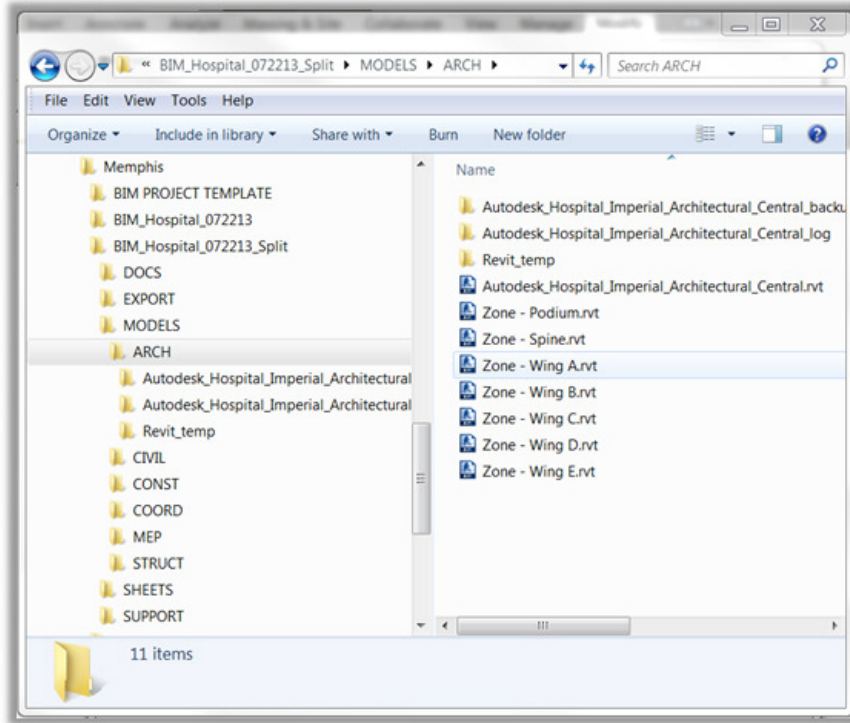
« BIM_Hospital_072213_Split ▸ MODELS ▸ ARCH ▸

Search ARCH

File Edit View Tools Help

Organize ▾ Include in library ▾ Share with ▾ Burn New folder

Memphis
BIM PROJECT TEMPLATE
BIM_Hospital_072213
BIM_Hospital_072213_Split
DOCS
EXPORT
MODELS
ARCH
Autodesk_Hospital_Imperial_Architectural
Autodesk_Hospital_Imperial_Architectural
Revit_temp
CIVIL
CONST
COORD
MEP
STRUCT
SHEETS
SUPPORT

Name
Autodesk_Hospital_Imperial_Architectural_Central_backu
Autodesk_Hospital_Imperial_Architectural_Central_log
Revit_temp
Autodesk_Hospital_Imperial_Architectural_Central.rvt
Zone - Podium.rvt
Zone - Spine.rvt
Zone - Wing A.rvt
Zone - Wing B.rvt
Zone - Wing C.rvt
Zone - Wing D.rvt
Zone - Wing E.rvt

11 items